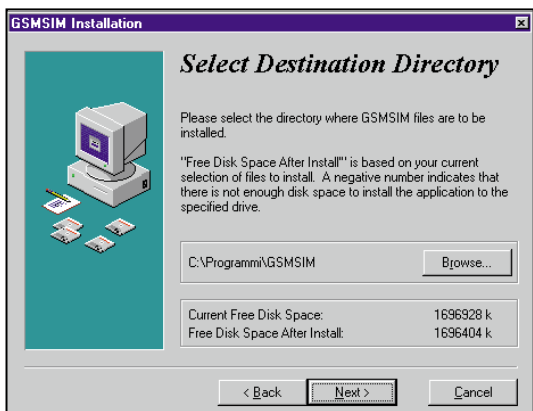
GSMSIM Installation

Select Destination Directory

Please select the directory where GSMSIM files are to be installed.

"Free Disk Space After Install" is based on your current selection of files to install. A negative number indicates that there is not enough disk space to install the application to the specified drive.

C:\Programmi\GSMSIM

Browse...

Current Free Disk Space: 1696928 k
Free Disk Space After Install: 1696404 k

< Back

Next >

Cancel